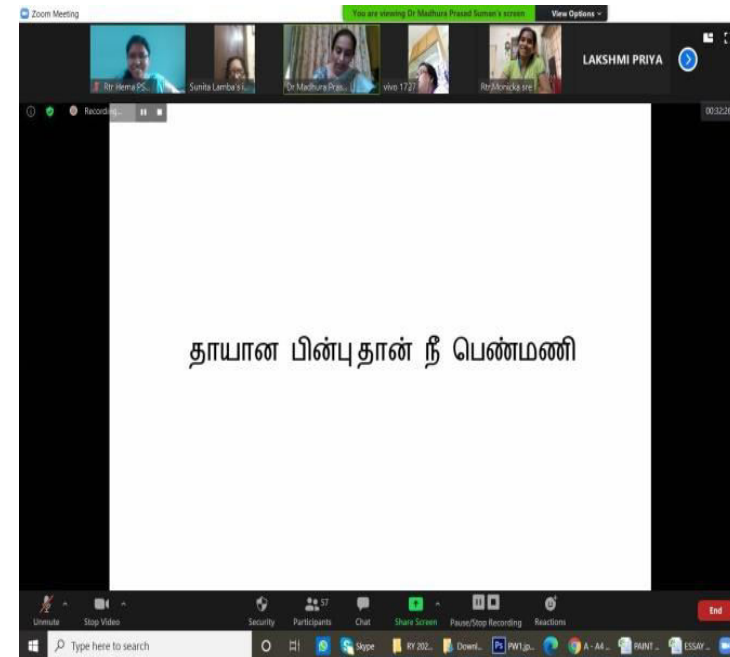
Zoom Meeting

You are viewing Dr Madhura Prasad Suman's screen

View Options

Rtr Hema PS...

Sunita Lamba's i...

Dr Madhura Pras...

vivo 1727

Rtr Monicka sre...

LAKSHMI PRIYA

Recording...

00:32:26

தாயான பின்பு தான் நீ பெண்மணி

Unmute

Stop Video

Security

Participants 57

Chat

Share Screen

Pause/Stop Recording

Reactions

End

Type here to search

Skype

RY 202...

Downl...

PW1.jp...

A - A4...

PAINT ...

ESSAY ...